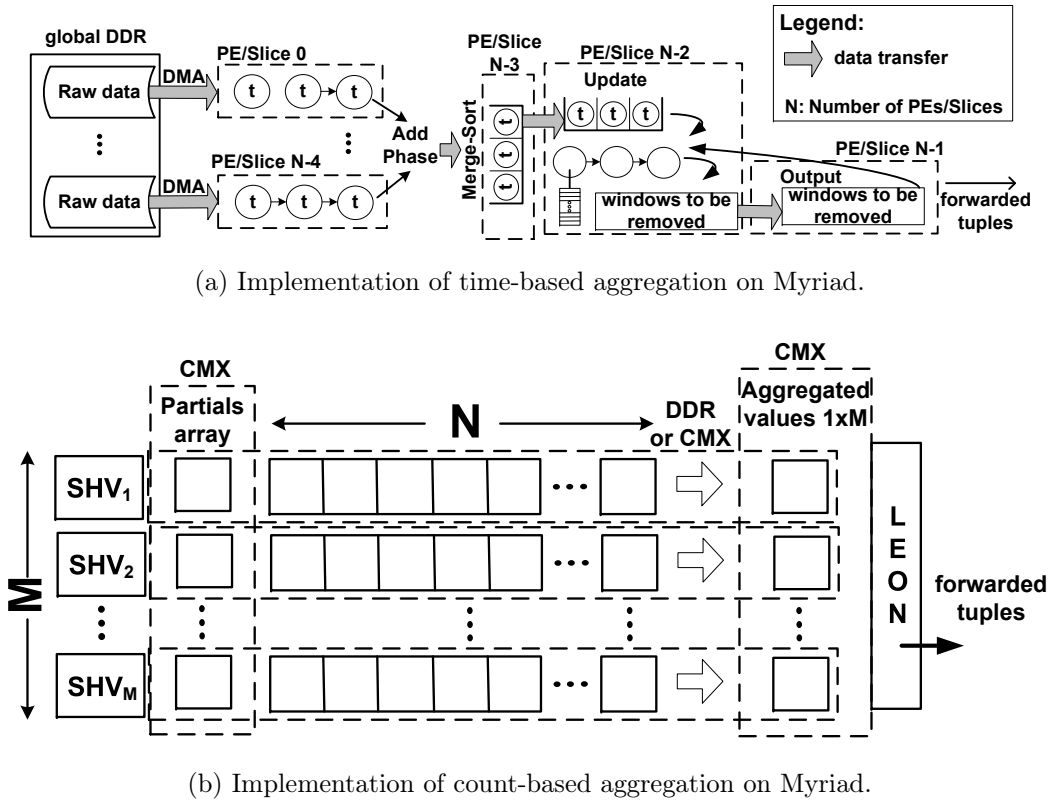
global DDR

Raw data

DMA

Raw data

DMA

PE/Slice 0

t t t

PE/Slice N-4

t t t

Add Phase

PE/Slice N-3

Merge-Sort

t t t

PE/Slice N-2

Update

t t t

windows to be removed

PE/Slice N-1

Output

windows to be removed

forwarded tuples

Legend:

data transfer

N: Number of PEs/Slices

(a) Implementation of time-based aggregation on Myriad.

CMX

Partials array

N

DDR or CMX

CMX

Aggregated values 1xM

M

$SHV_1$

$SHV_2$

$SHV_M$

L E O N

forwarded tuples

(b) Implementation of count-based aggregation on Myriad.